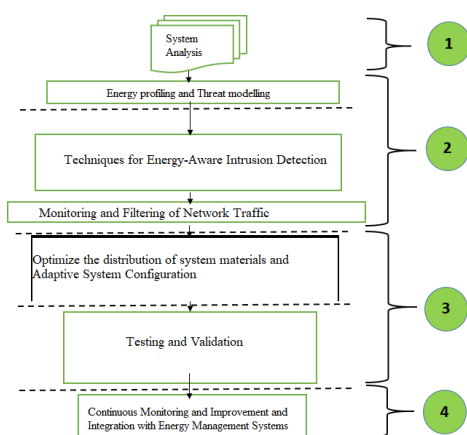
System Analysis

1

Energy profiling and Threat modelling

Techniques for Energy-Aware Intrusion Detection

2

Monitoring and Filtering of Network Traffic

Optimize the distribution of system materials and Adaptive System Configuration

3

Testing and Validation

Continuous Monitoring and Improvement and Integration with Energy Management Systems

4